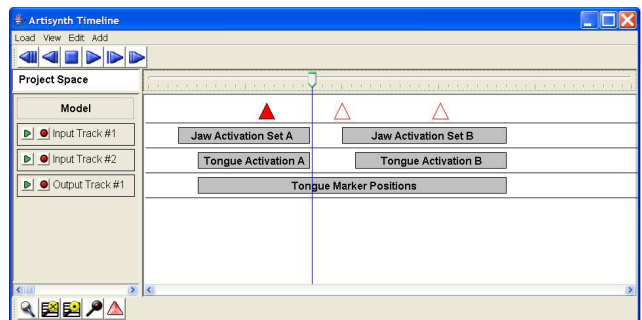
Artisynth Timeline

Load View Edit Add

Project Space

Model

Input Track #1

Input Track #2

Output Track #1

Jaw Activation Set A

Jaw Activation Set B

Tongue Activation A

Tongue Activation B

Tongue Marker Positions